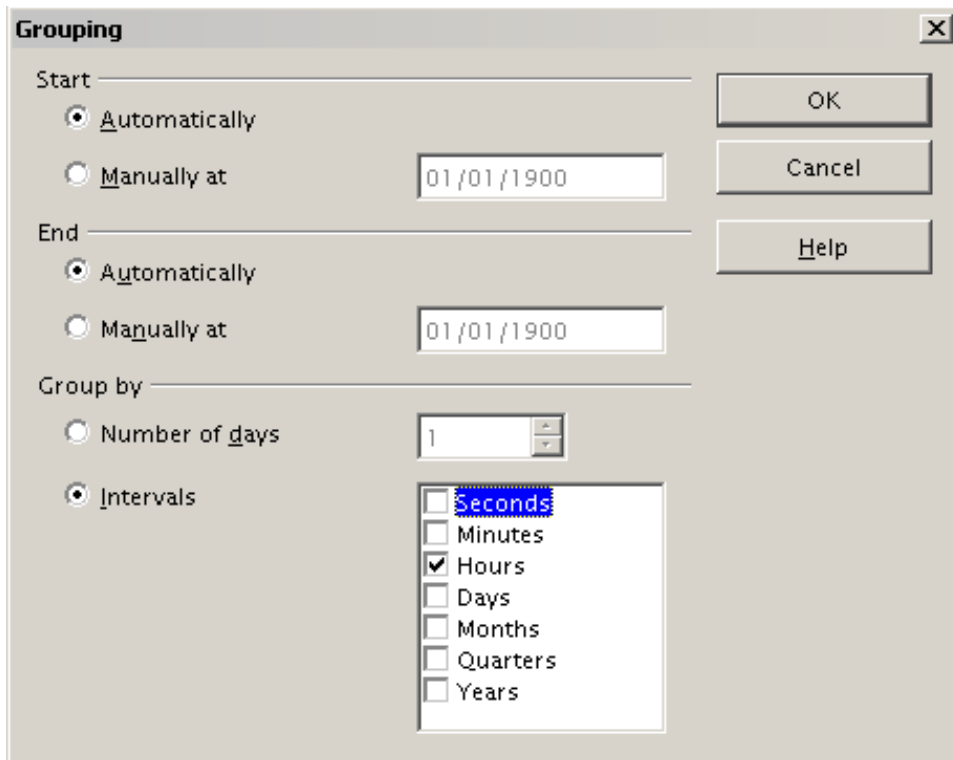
Grouping

Start

Automatically

Manually at

01/01/1900

End

Automatically

Manually at

01/01/1900

Group by

Number of days

1

Intervals

Seconds
Minutes
Hours
Days
Months
Quarters
Years

OK

Cancel

Help